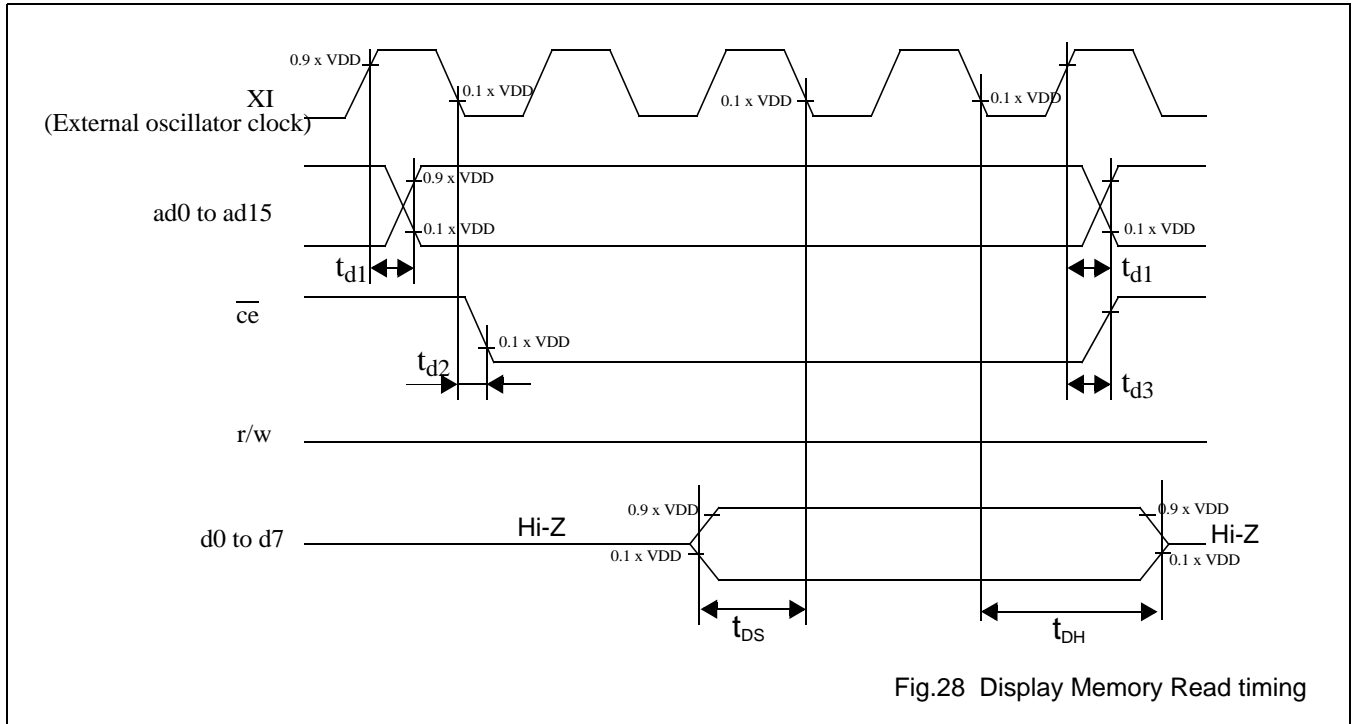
0.9 x VDD

XI
(External oscillator clock)

0.1 x VDD

0.1 x VDD

0.1 x VDD

ad0 to ad15

0.9 x VDD

0.1 x VDD

0.1 x VDD

$t_{d1}$

$t_{d1}$

$\overline{ce}$

0.1 x VDD

$t_{d2}$

$t_{d3}$

r/w

d0 to d7

Hi-Z

0.9 x VDD

0.1 x VDD

0.9 x VDD

Hi-Z

0.1 x VDD

$t_{DS}$

$t_{DH}$

Fig.28 Display Memory Read timing